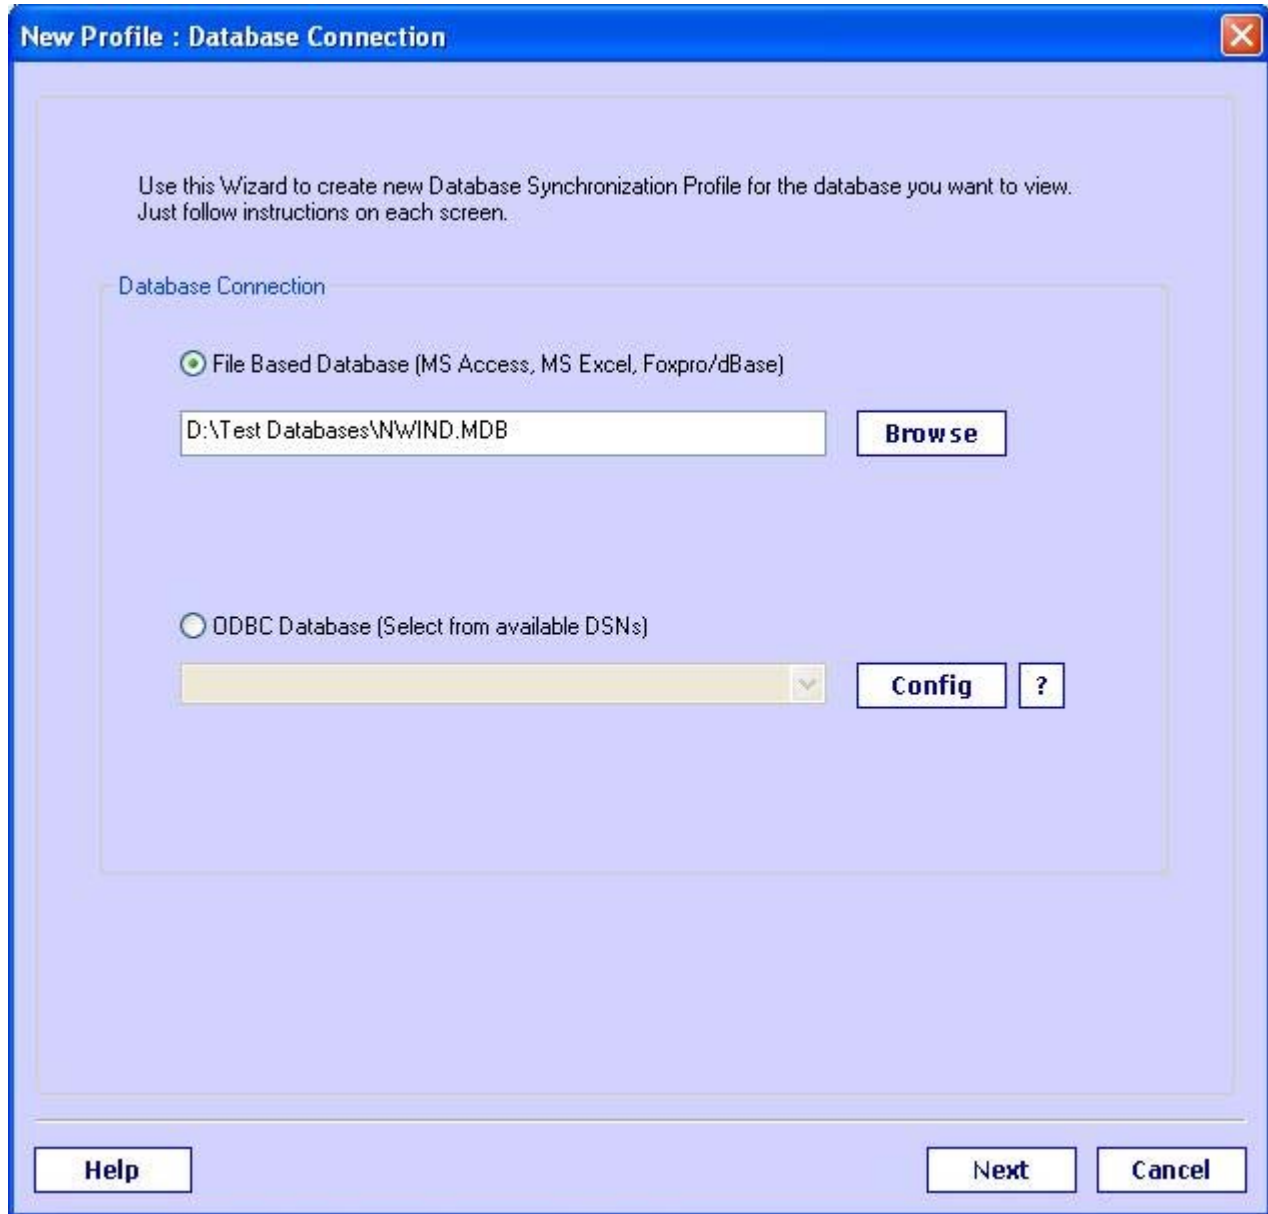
New Profile : Database Connection

Use this Wizard to create new Database Synchronization Profile for the database you want to view. Just follow instructions on each screen.

Database Connection

File Based Database (MS Access, MS Excel, Foxpro/dBase)

D:\Test Databases\NWIND.MDB

Browse

ODBC Database (Select from available DSNs)

Config

?

Help

Next

Cancel